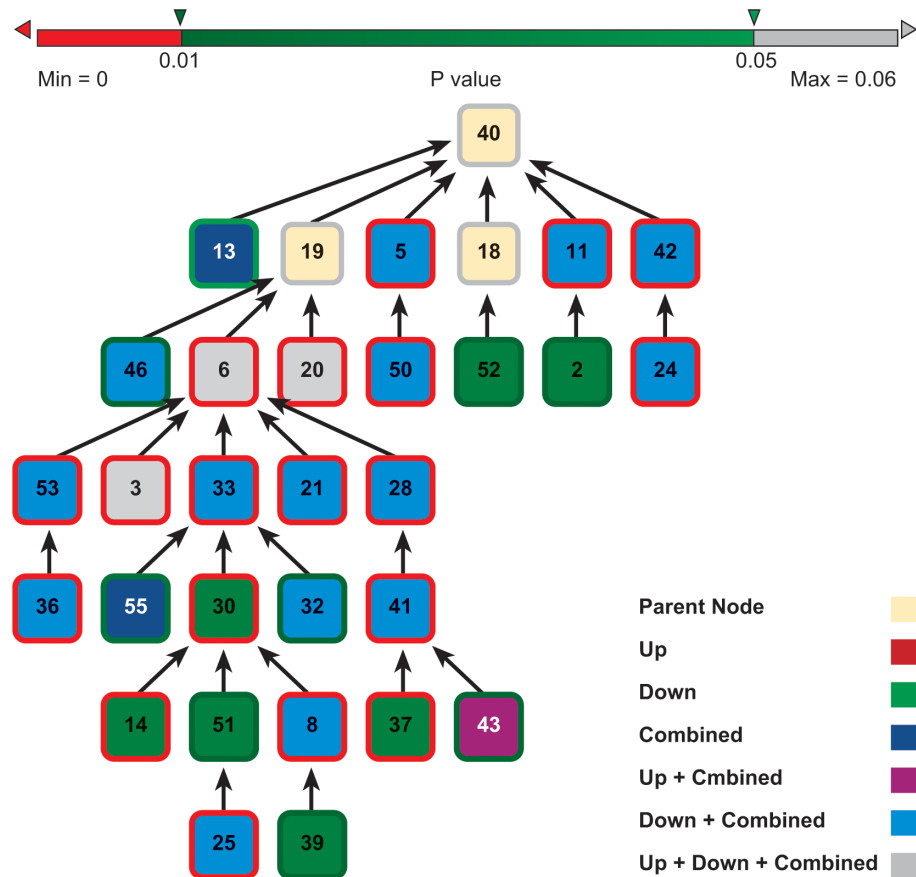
0.01
0.05
Min = 0
P value
Max = 0.06

40

13 19 5 18 11 42

46 6 20 50 52 2 24

53 3 33 21 28

36 55 30 32 41

14 51 8 37 43

25 39

Parent Node
Up
Down
Combined
Up + Cmbined
Down + Combined
Up + Down + Combined